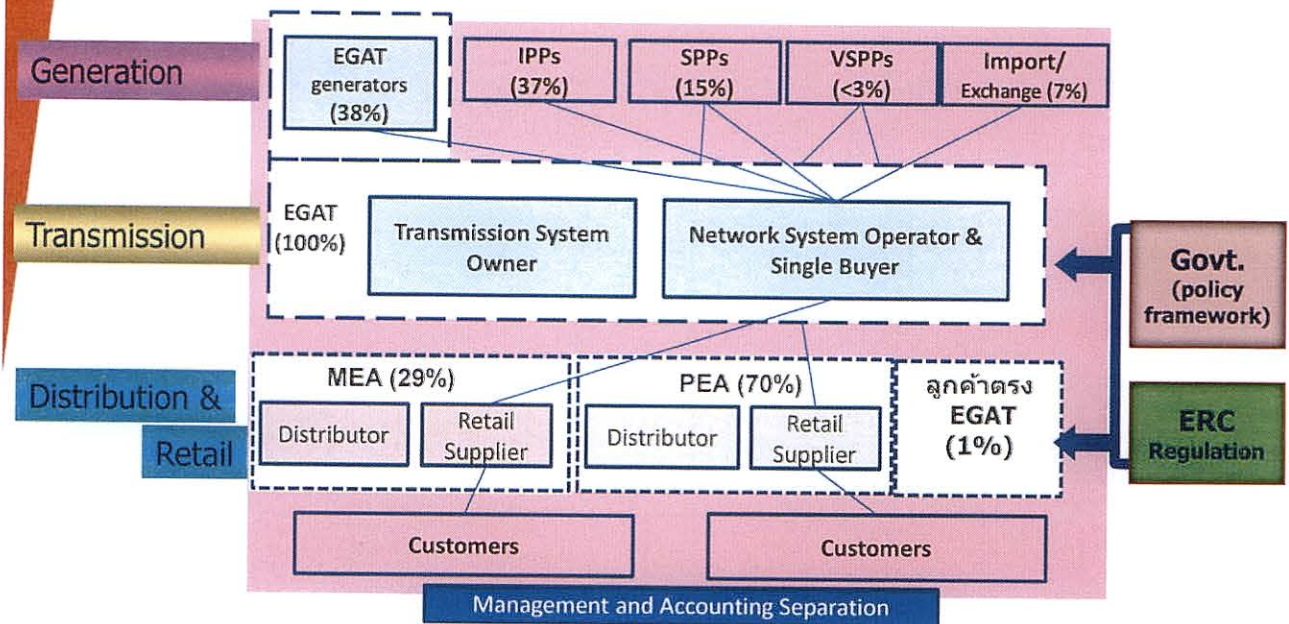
Generation

EGAT generators (38%)

IPPs (37%)

SPPs (15%)

VSPPs (<3%)

Import/ Exchange (7%)

Transmission

EGAT (100%)

Transmission System Owner

Network System Operator & Single Buyer

Govt. (policy framework)

Distribution & Retail

MEA (29%)

Distributor

Retail Supplier

PEA (70%)

Distributor

Retail Supplier

ลูกค้าตรง EGAT (1%)

ERC Regulation

Customers

Customers

Management and Accounting Separation